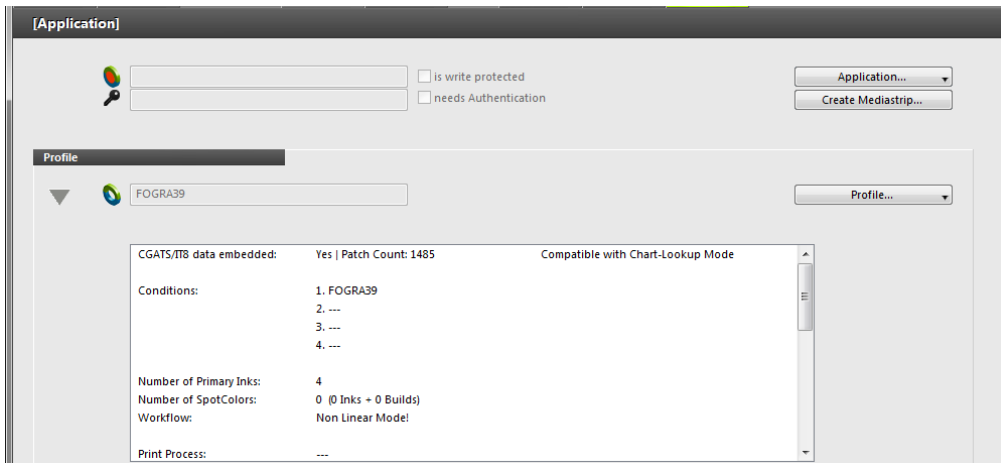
[Application]

is write protected
needs Authentication

Application...
Create Mediastrip...

Profile

FOGRA39

Profile...

CGATS/IT8 data embedded: Yes | Patch Count: 1485 Compatible with Chart-Lookup Mode

Conditions: 1. FOGRA39
2. ---
3. ---
4. ---

Number of Primary Inks: 4
Number of SpotColors: 0 (0 Inks + 0 Builds)
Workflow: Non Linear Mode!

Print Process: ---